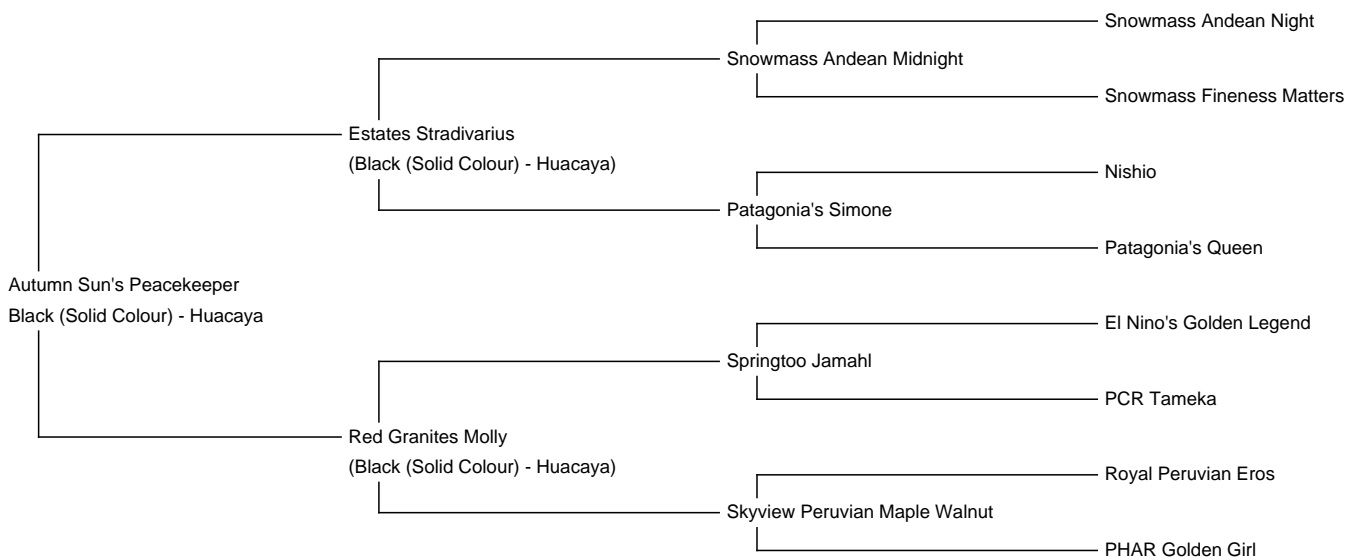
Autumn Sun's Peacekeeper
Black (Solid Colour) - Huacaya

Estates Stradivarius
(Black (Solid Colour) - Huacaya)

Snowmass Andean Midnight

Snowmass Andean Night

Snowmass Fineness Matters

Patagonia's Simone

Nishio

Patagonia's Queen

Red Granites Molly
(Black (Solid Colour) - Huacaya)

Springtoo Jamahl

El Nino's Golden Legend

PCR Tameka

Skyview Peruvian Maple Walnut

Royal Peruvian Eros

PHAR Golden Girl